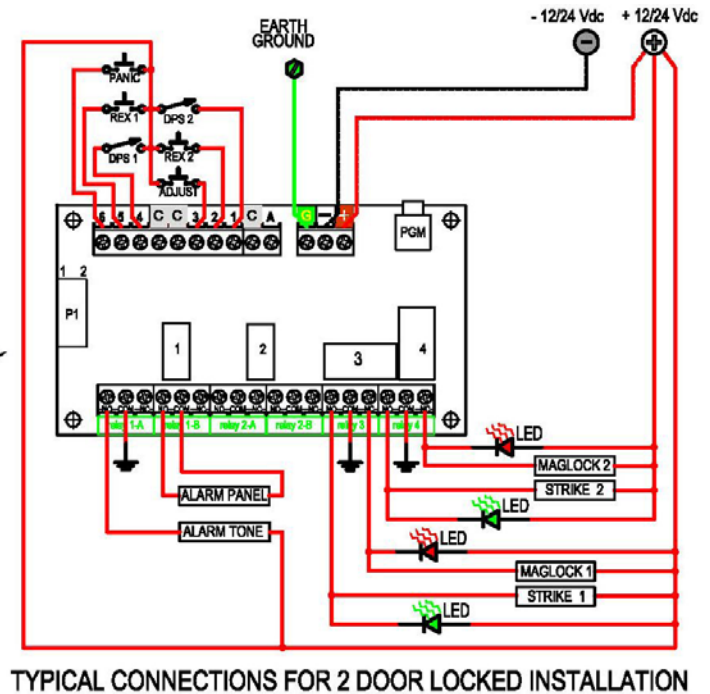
EARTH GROUND

- 12/24 Vdc

+ 12/24 Vdc

PANIC

REX 1

DPS 2

DPS 1

REX 2

ADJUST

6 5 4 C C 3 2 1 C A

G − +

PGM

1 2

P1

1

2

3

4

relay 1-A

relay 1-B

relay 2-A

relay 2-B

relay 3

relay 4

LED

MAGLOCK 2

STRIKE 2

LED

ALARM PANEL

ALARM TONE

LED

MAGLOCK 1

STRIKE 1

LED

TYPICAL CONNECTIONS FOR 2 DOOR LOCKED INSTALLATION